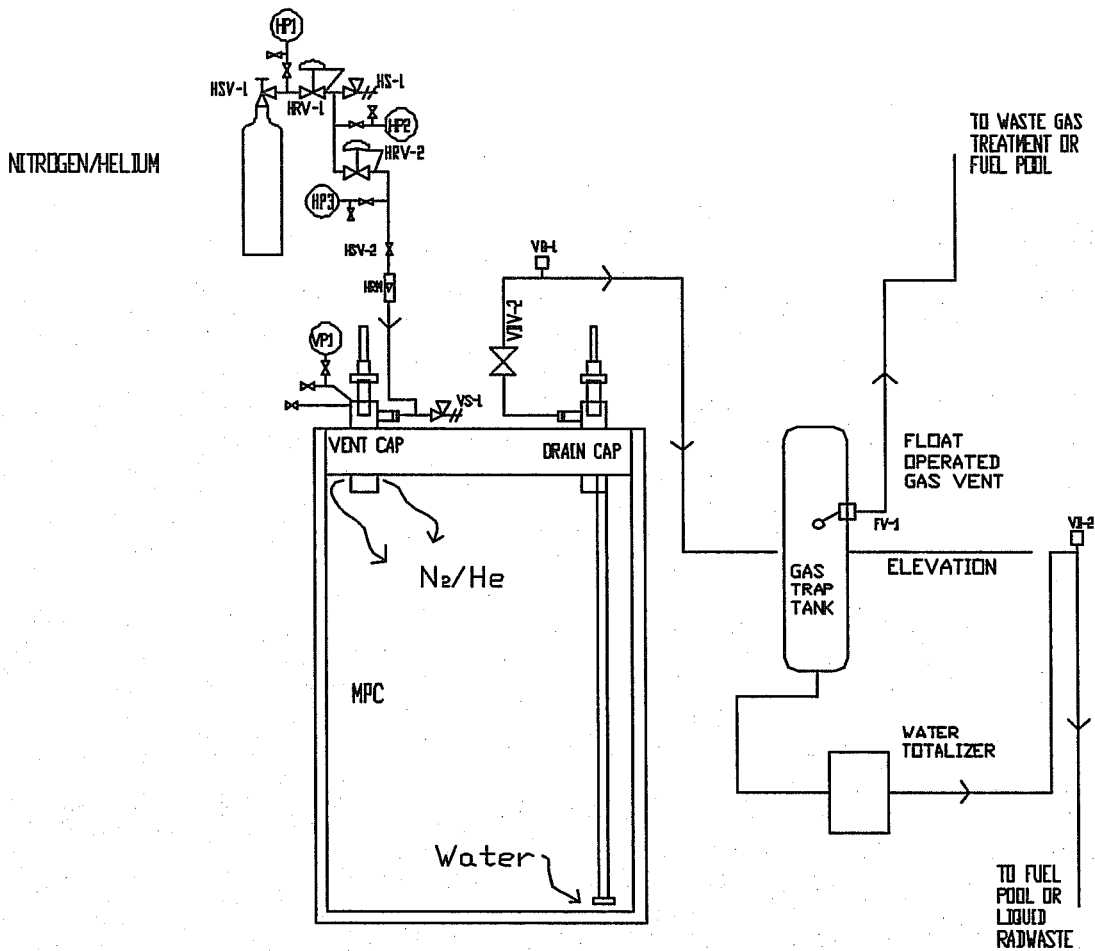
HP1

HSV-1

HRV-1

HS-1

HP2

HRV-2

HP3

HSV-2

HRN

NITROGEN/HELIUM

TO WASTE GAS TREATMENT OR FUEL POOL

VB-1

VDV-2

VP1

VS-1

VENT CAP

DRAIN CAP

FLOAT OPERATED GAS VENT

FV-1

VB-2

$N_2$/He

GAS TRAP TANK

ELEVATION

MPC

WATER TOTALIZER

Water

TO FUEL POOL OR LIQUID RADWASTE